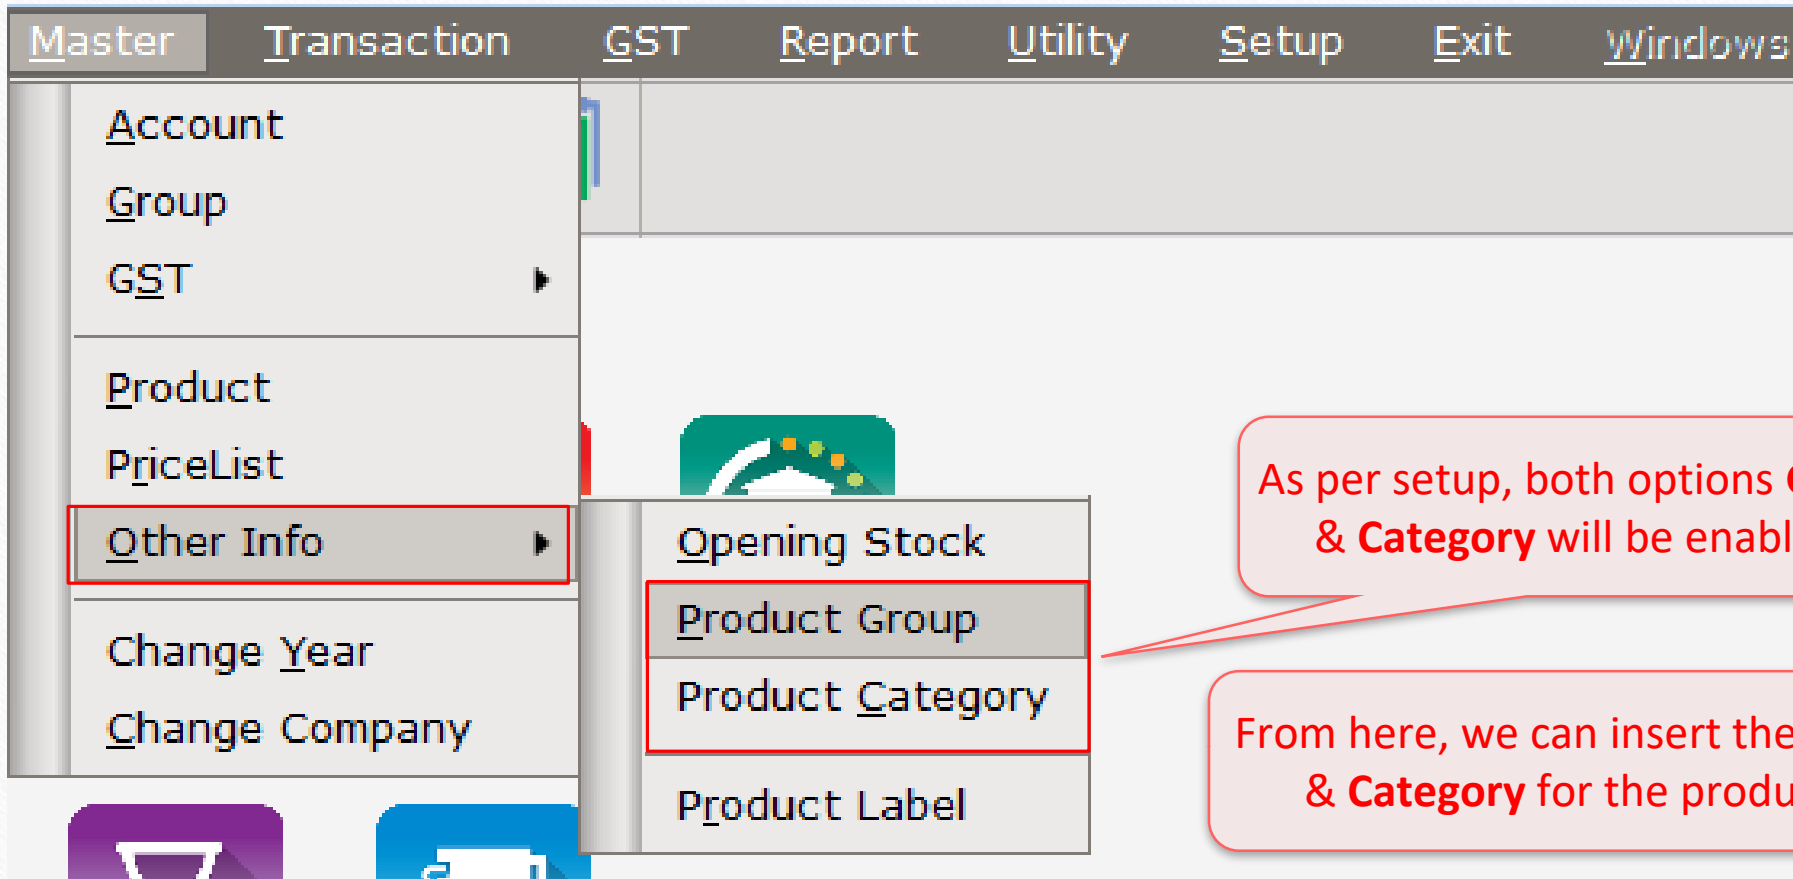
Master Transaction GST Report Utility Setup Exit Windows

Account
Group
GST
Product
PriceList
Other Info
Change Year
Change Company

Opening Stock
Product Group
Product Category
Product Label

As per setup, both options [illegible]
& **Category** will be enabl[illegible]

From here, we can insert the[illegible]
& **Category** for the produ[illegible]